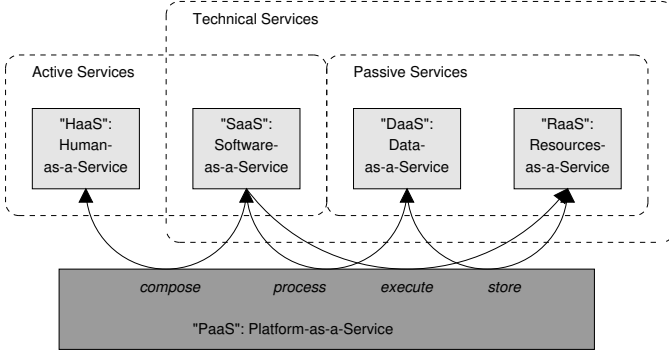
Technical Services

Active Services

Passive Services

"HaaS": Human-as-a-Service

"SaaS": Software-as-a-Service

"DaaS": Data-as-a-Service

"RaaS": Resources-as-a-Service

compose

process

execute

store

"PaaS": Platform-as-a-Service